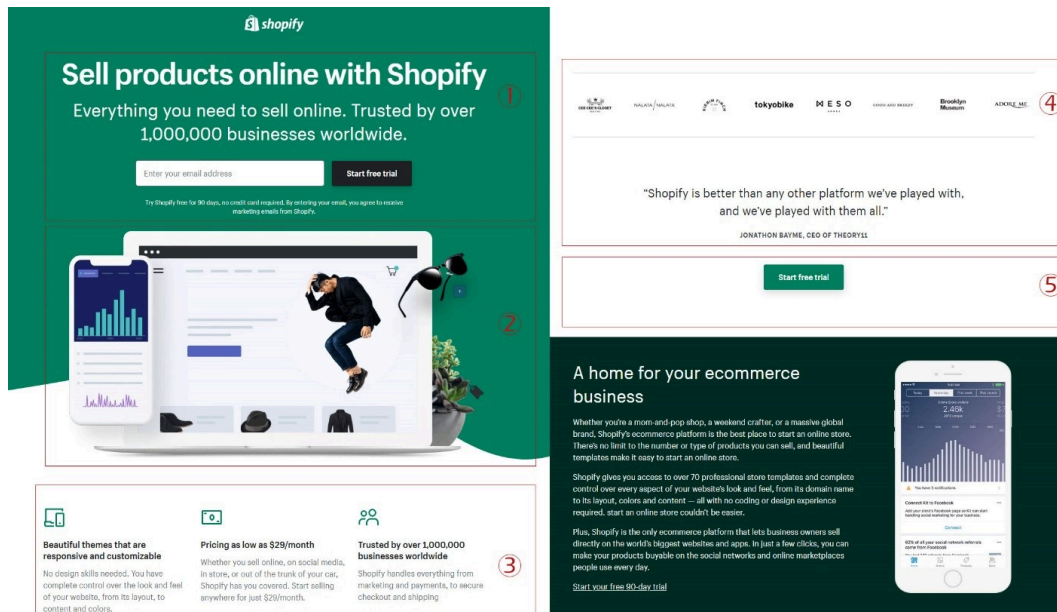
shopify

Sell products online with Shopify

Everything you need to sell online. Trusted by over 1,000,000 businesses worldwide.

①

Enter your email address

Start free trial

Try Shopify free for 90 days, no credit card required. By entering your email, you agree to receive marketing emails from Shopify.

②

Beautiful themes that are responsive and customizable

No design skills needed. You have complete control over the look and feel of your website, from its layout, to content and colors.

Pricing as low as $29/month

Whether you sell online, on social media, in store, or out of the trunk of your car, Shopify has you covered. Start selling anywhere for just $29/month.

Trusted by over 1,000,000 businesses worldwide

Shopify handles everything from marketing and payments, to secure checkout and shipping

③

NALATA NALATA

tokyobike

MESO

Brooklyn Museum

ADORE ME

④

"Shopify is better than any other platform we've played with, and we've played with them all."

JONATHON BAYME, CEO OF THEORY11

Start free trial

⑤

A home for your ecommerce business

Whether you're a mom-and-pop shop, a weekend crafter, or a massive global brand, Shopify's ecommerce platform is the best place to start an online store. There's no limit to the number or type of products you can sell, and beautiful templates make it easy to start an online store.

Shopify gives you access to over 70 professional store templates and complete control over every aspect of your website's look and feel, from its domain name to its layout, colors and content — all with no coding or design experience required. start an online store couldn't be easier.

Plus, Shopify is the only ecommerce platform that lets business owners sell directly on the world's biggest websites and apps. In just a few clicks, you can make your products buyable on the social networks and online marketplaces people use every day.

Start your free 90-day trial

2.48k

Connect Kit to Facebook

Connect